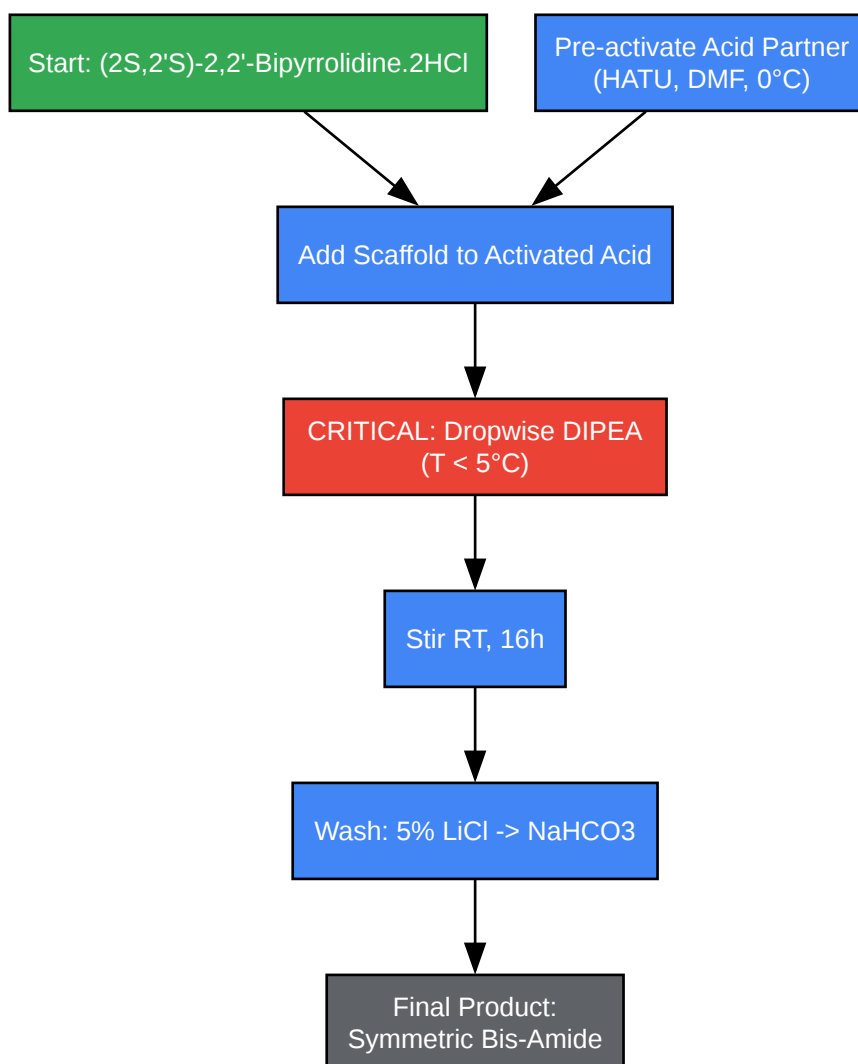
Start: (2S,2'S)-2,2'-Bipyrrolidine.2HCl

Pre-activate Acid Partner (HATU, DMF, 0°C)

Add Scaffold to Activated Acid

CRITICAL: Dropwise DIPEA (T < 5°C)

Stir RT, 16h

Wash: 5% LiCl -> NaHCO3

Final Product: Symmetric Bis-Amide